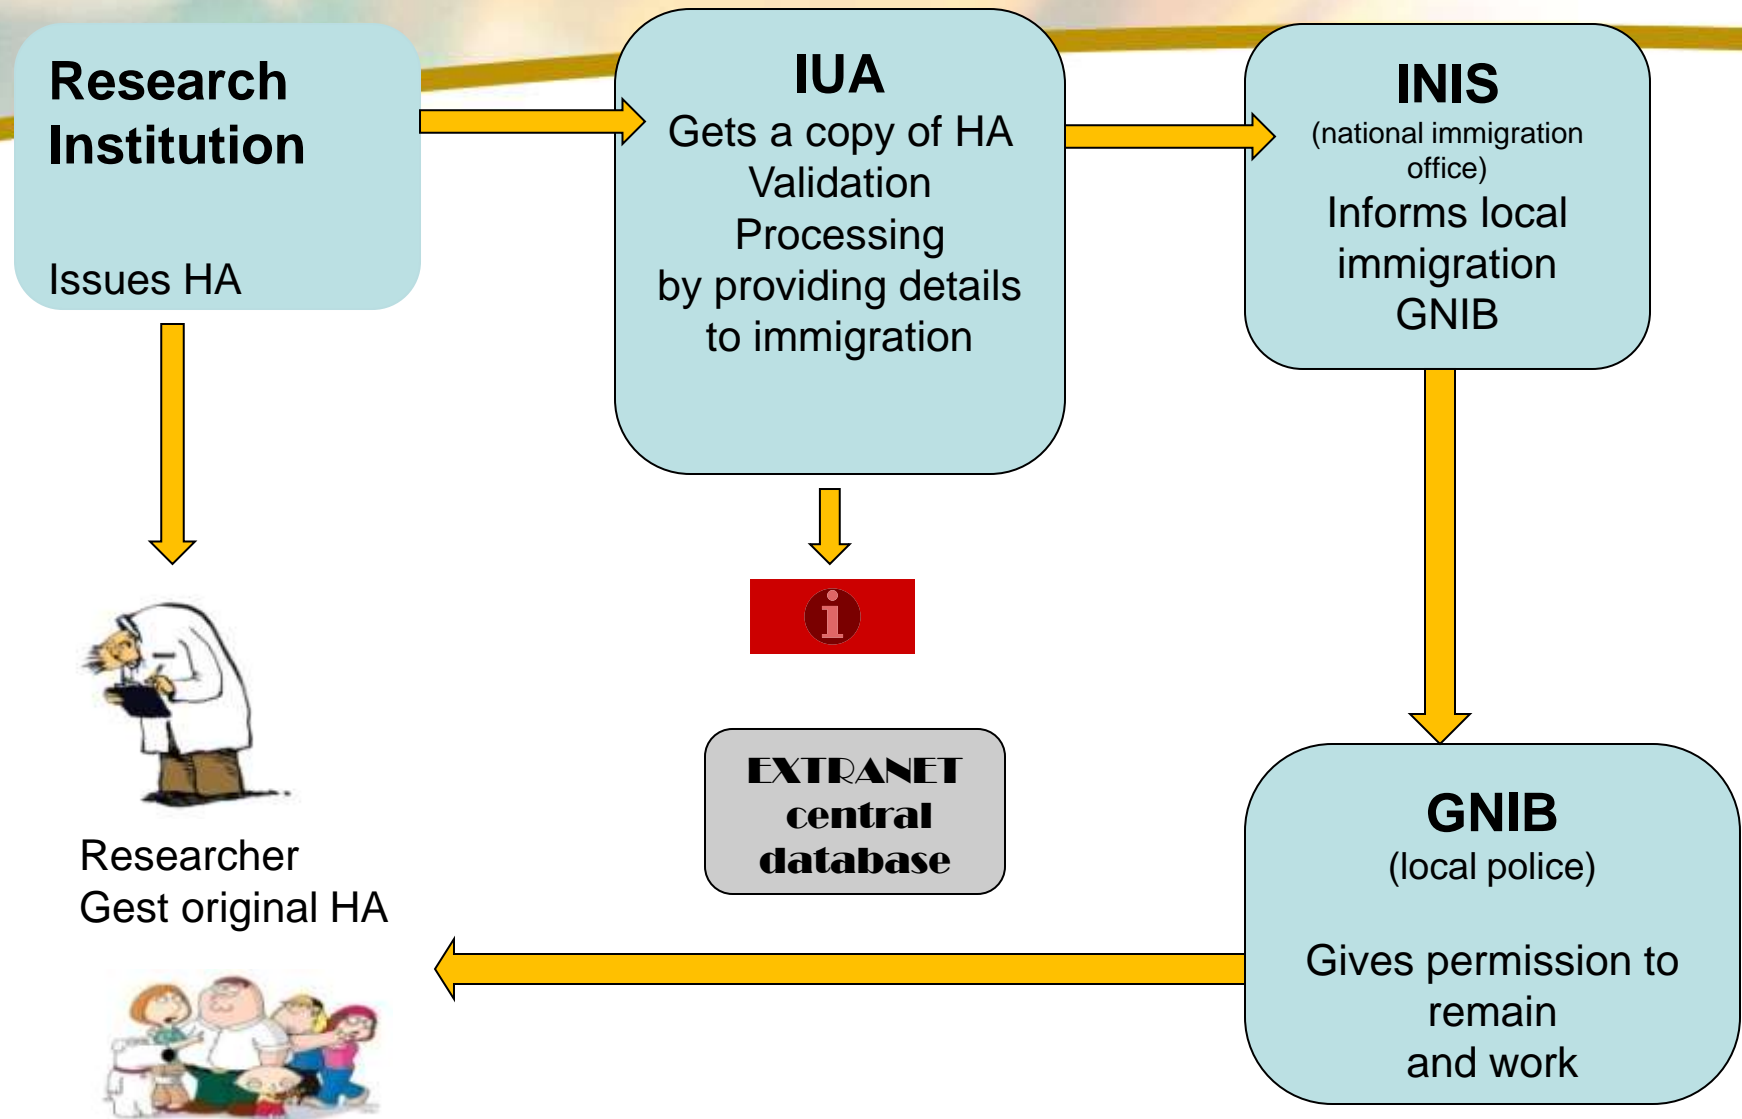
Research Institution

Issues HA

IUA
Gets a copy of HA
Validation
Processing
by providing details to immigration

INIS
(national immigration office)
Informs local immigration GNIB

Researcher
Gest original HA

EXTRANET central database

GNIB
(local police)

Gives permission to remain and work